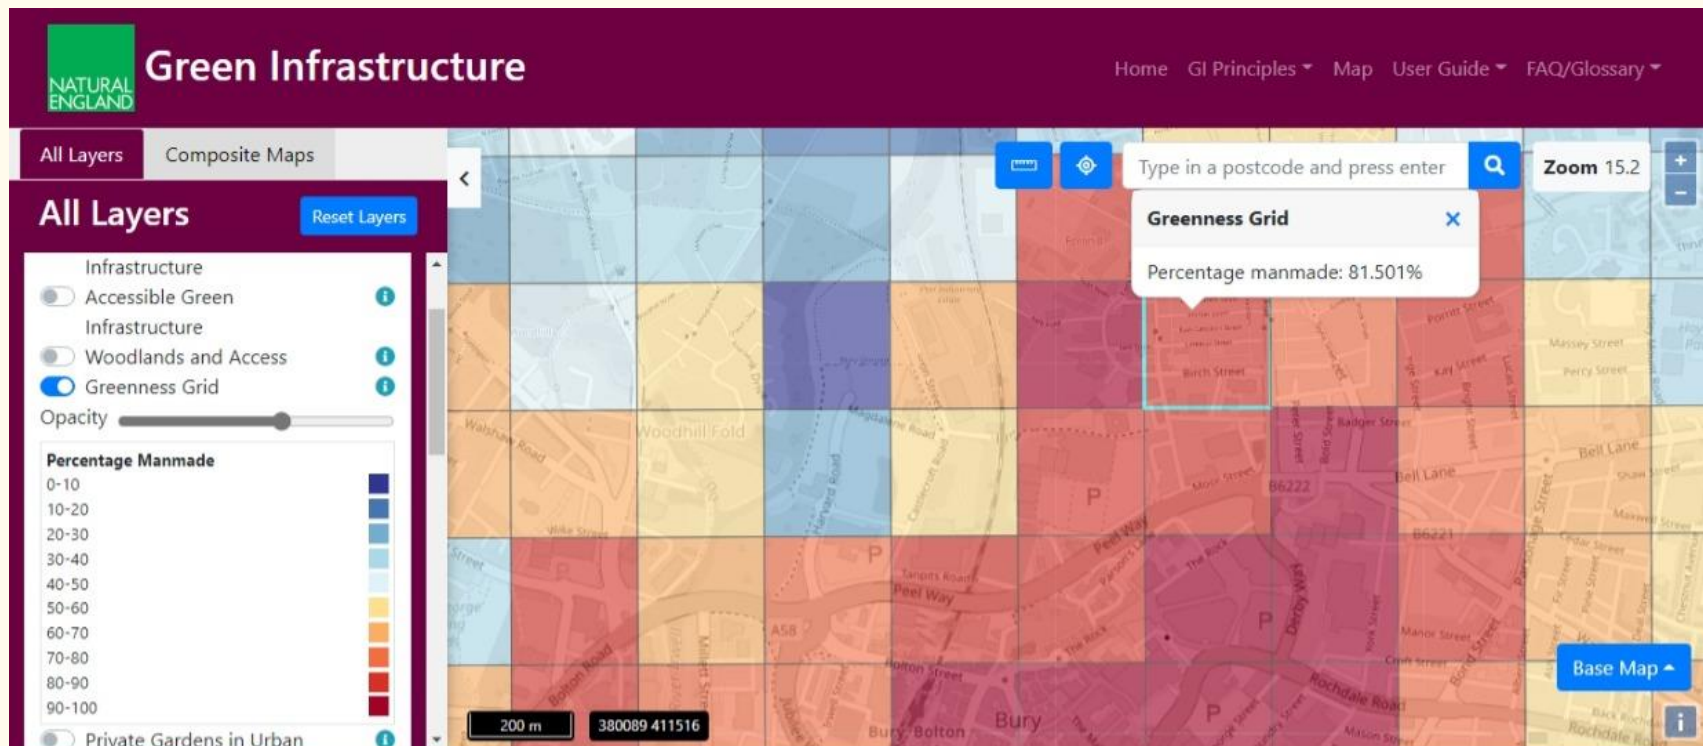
NATURAL ENGLAND Green Infrastructure

Home GI Principles Map User Guide FAQ/Glossary

All Layers Composite Maps

All Layers Reset Layers

Infrastructure
Accessible Green Infrastructure
Woodlands and Access
Greenness Grid
Opacity

Percentage Manmade
0-10
10-20
20-30
30-40
40-50
50-60
60-70
70-80
80-90
90-100

Private Gardens in Urban

Type in a postcode and press enter

Zoom 15.2

Greenness Grid

Percentage manmade: 81.501%

Porritt Street
Massey Street
Percy Street
Birch Street
Kay Street
Walshaw Road
Woodhill Fold
Magdalene Road
Badger Street
Bell Lane
Bell Lane
Moss Street
B6222
B6221
Peel Way
Peel Way
The Rock
A58
Bolton Road
Bolton Street
Rochdale Road
Manor Street
Bury
Bury Bolton
Base Map

200 m
380089 411516